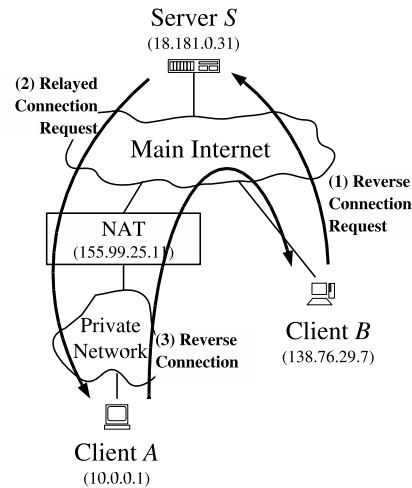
Server $S$
(18.181.0.31)

(2) Relayed Connection Request

Main Internet

(1) Reverse Connection Request

NAT
(155.99.25.11)

Private Network

(3) Reverse Connection

Client $B$
(138.76.29.7)

Client $A$
(10.0.0.1)